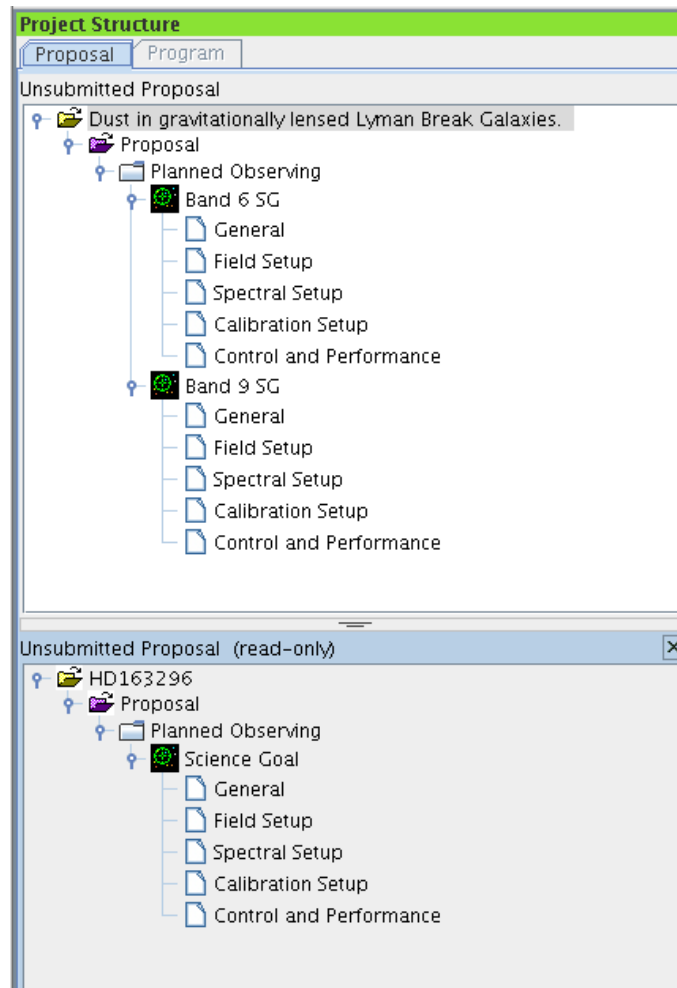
Project Structure

Proposal Program

Unsubmitted Proposal

Dust in gravitationally lensed Lyman Break Galaxies.
Proposal
Planned Observing
Band 6 SG
General
Field Setup
Spectral Setup
Calibration Setup
Control and Performance
Band 9 SG
General
Field Setup
Spectral Setup
Calibration Setup
Control and Performance

Unsubmitted Proposal (read-only)

HD163296
Proposal
Planned Observing
Science Goal
General
Field Setup
Spectral Setup
Calibration Setup
Control and Performance